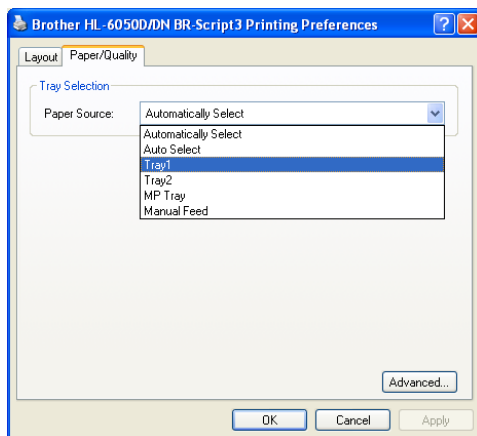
Brother HL-6050D/DN BR-Script3 Printing Preferences

Layout
Paper/Quality

Tray Selection

Paper Source:
Automatically Select

Automatically Select
Auto Select
Tray1
Tray2
MP Tray
Manual Feed

Advanced...

OK
Cancel
Apply